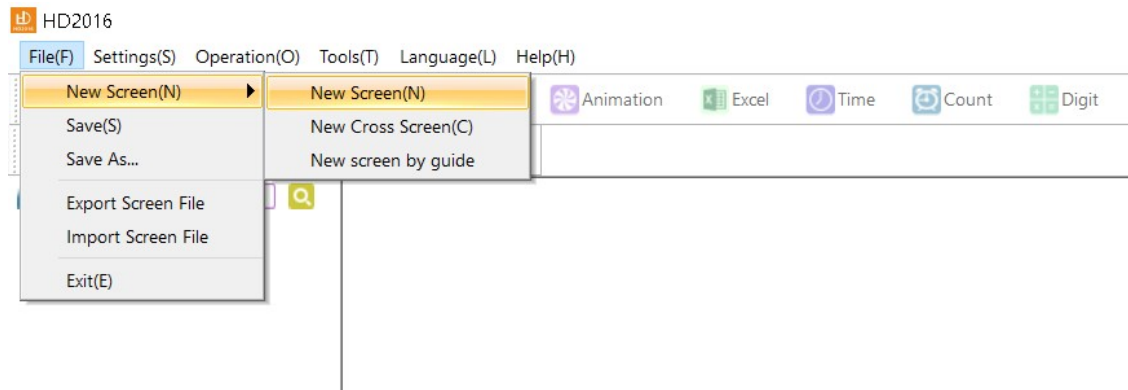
HD2016

File(F) Settings(S) Operation(O) Tools(T) Language(L) Help(H)

New Screen(N)
Save(S)
Save As...
Export Screen File
Import Screen File
Exit(E)

New Screen(N)
New Cross Screen(C)
New screen by guide

Animation Excel Time Count Digit